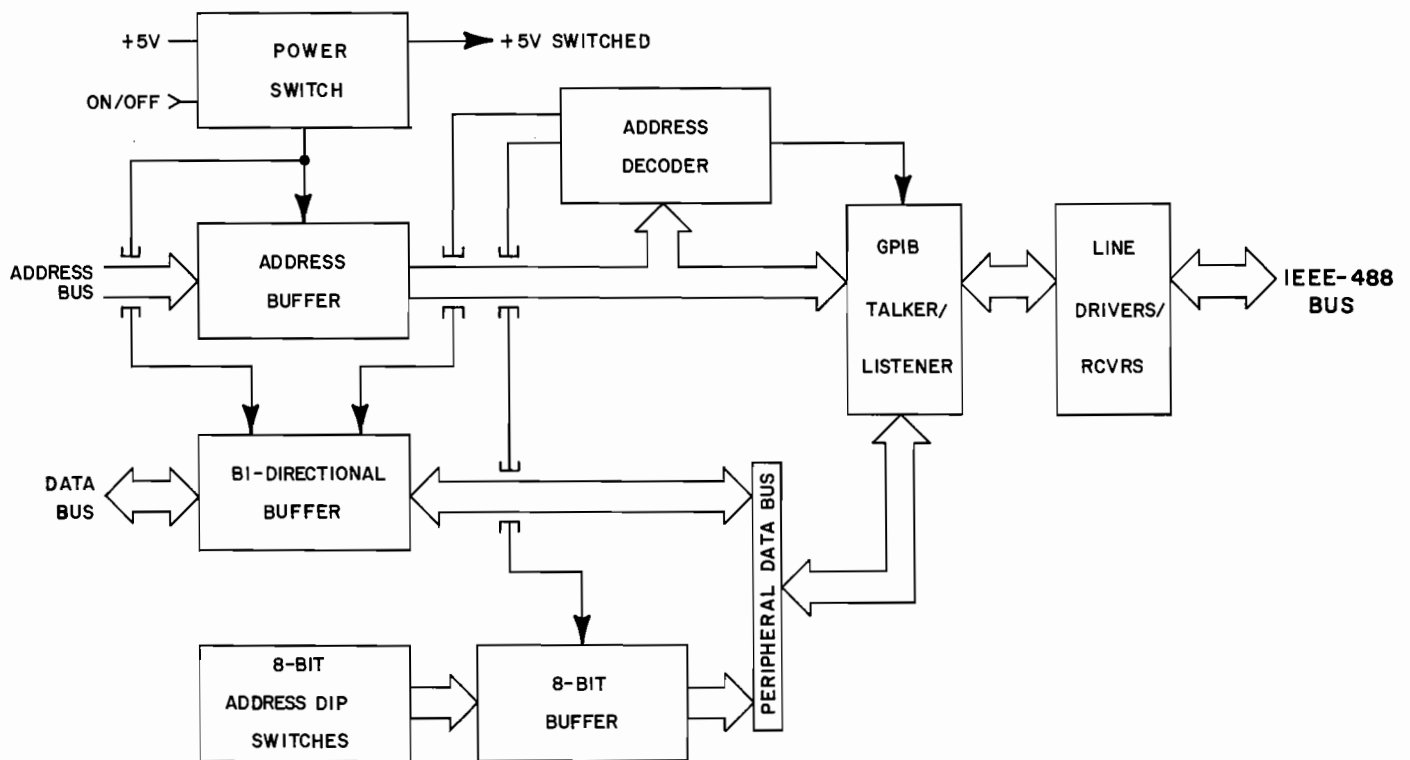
+5V
ON/OFF
POWER SWITCH
+5V SWITCHED
ADDRESS DECODER
ADDRESS BUS
ADDRESS BUFFER
GPIB TALKER/ LISTENER
LINE DRIVERS/ RCVRS
IEEE-488 BUS
DATA BUS
BI-DIRECTIONAL BUFFER
PERIPHERAL DATA BUS
8-BIT ADDRESS DIP SWITCHES
8-BIT BUFFER